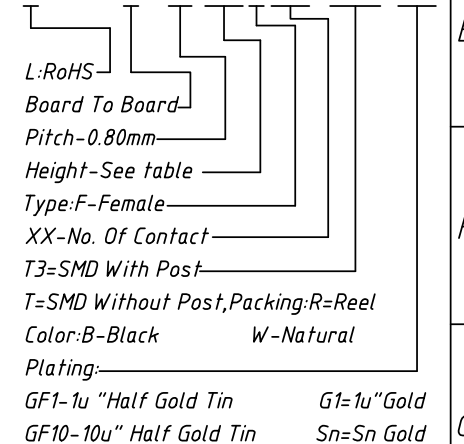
L:RoHS
Board To Board
Pitch-0.80mm
Height-See table
Type:F-Female
XX-No. Of Contact
T3=SMD With Post
T=SMD Without Post,Packing:R=Reel
Color:B-Black W-Natural
Plating:
GF1-1u "Half Gold Tin G1=1u"Gold
GF10-10u" Half Gold Tin Sn=Sn Gold